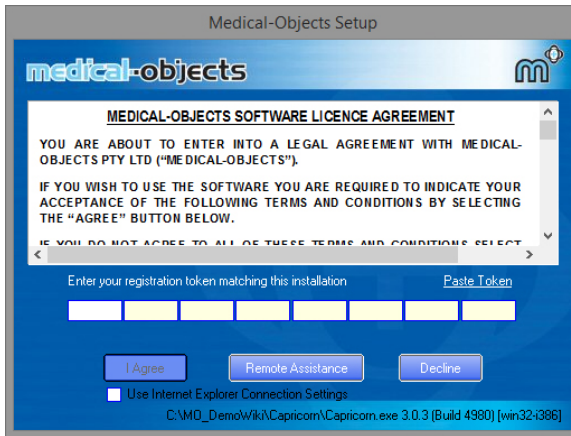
Medical-Objects Setup

medical-objects

MEDICAL-OBJECTS SOFTWARE LICENCE AGREEMENT

YOU ARE ABOUT TO ENTER INTO A LEGAL AGREEMENT WITH MEDICAL-OBJECTS PTY LTD ("MEDICAL-OBJECTS").

IF YOU WISH TO USE THE SOFTWARE YOU ARE REQUIRED TO INDICATE YOUR ACCEPTANCE OF THE FOLLOWING TERMS AND CONDITIONS BY SELECTING THE "AGREE" BUTTON BELOW.

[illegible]

Enter your registration token matching this installation

Paste Token

I Agree

Remote Assistance

Decline

Use Internet Explorer Connection Settings

C:\MO_DemoWiki\Capricorn\Capricorn.exe 3.0.3 (Build 4980) [win32-i386]